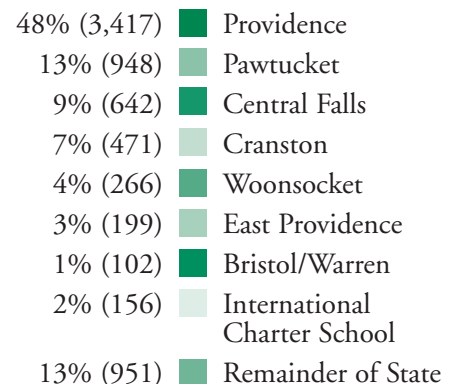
48% (3,417) Providence
13% (948) Pawtucket
9% (642) Central Falls
7% (471) Cranston
4% (266) Woonsocket
3% (199) East Providence
1% (102) Bristol/Warren
2% (156) International Charter School
13% (951) Remainder of State